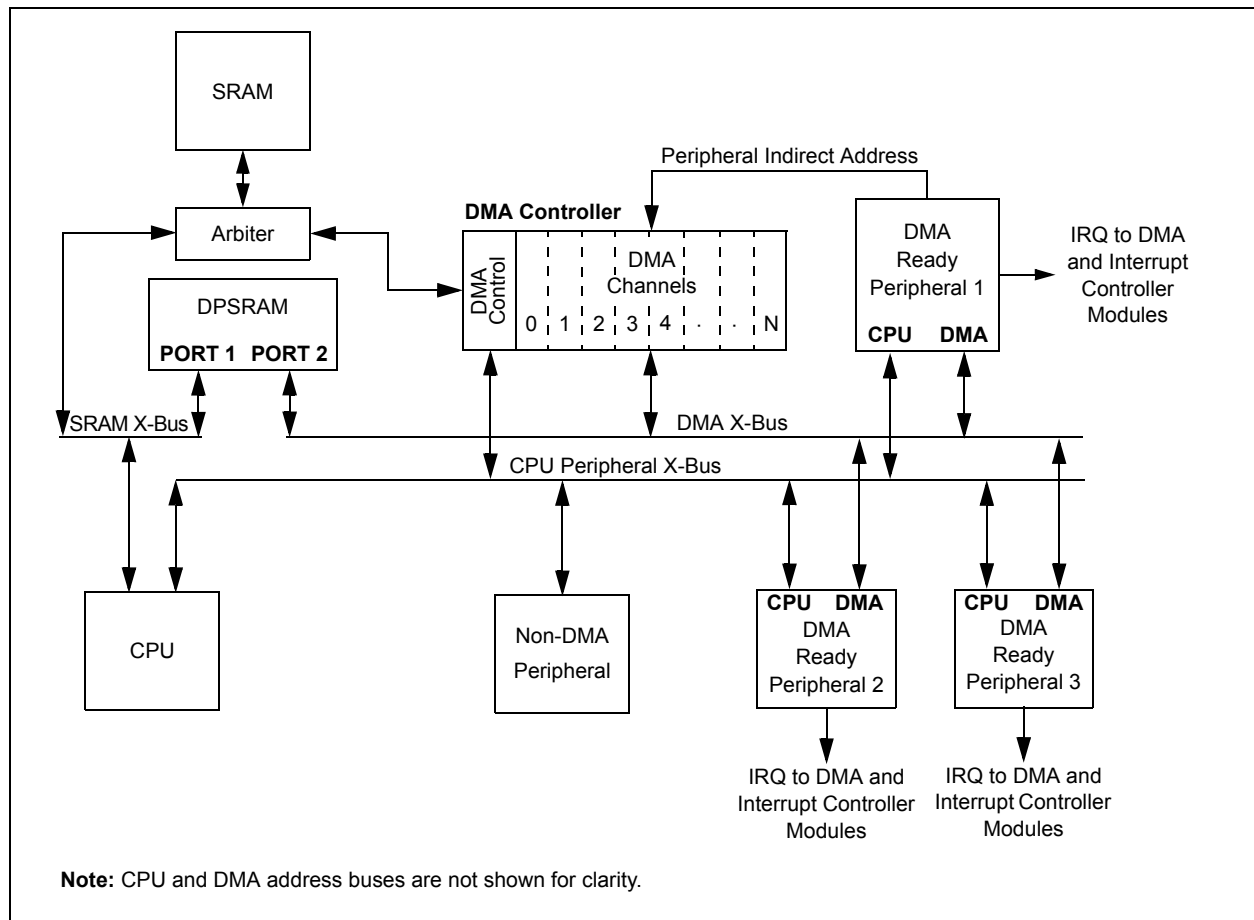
SRAM

Peripheral Indirect Address

Arbiter

DMA Controller

DMA Control

DMA Channels

0 1 2 3 4 . . N

DMA Ready Peripheral 1

CPU DMA

IRQ to DMA and Interrupt Controller Modules

DPSRAM

PORT 1 PORT 2

SRAM X-Bus

DMA X-Bus

CPU Peripheral X-Bus

CPU

Non-DMA Peripheral

CPU DMA
DMA Ready Peripheral 2

CPU DMA
DMA Ready Peripheral 3

IRQ to DMA and Interrupt Controller Modules

IRQ to DMA and Interrupt Controller Modules

**Note:** CPU and DMA address buses are not shown for clarity.